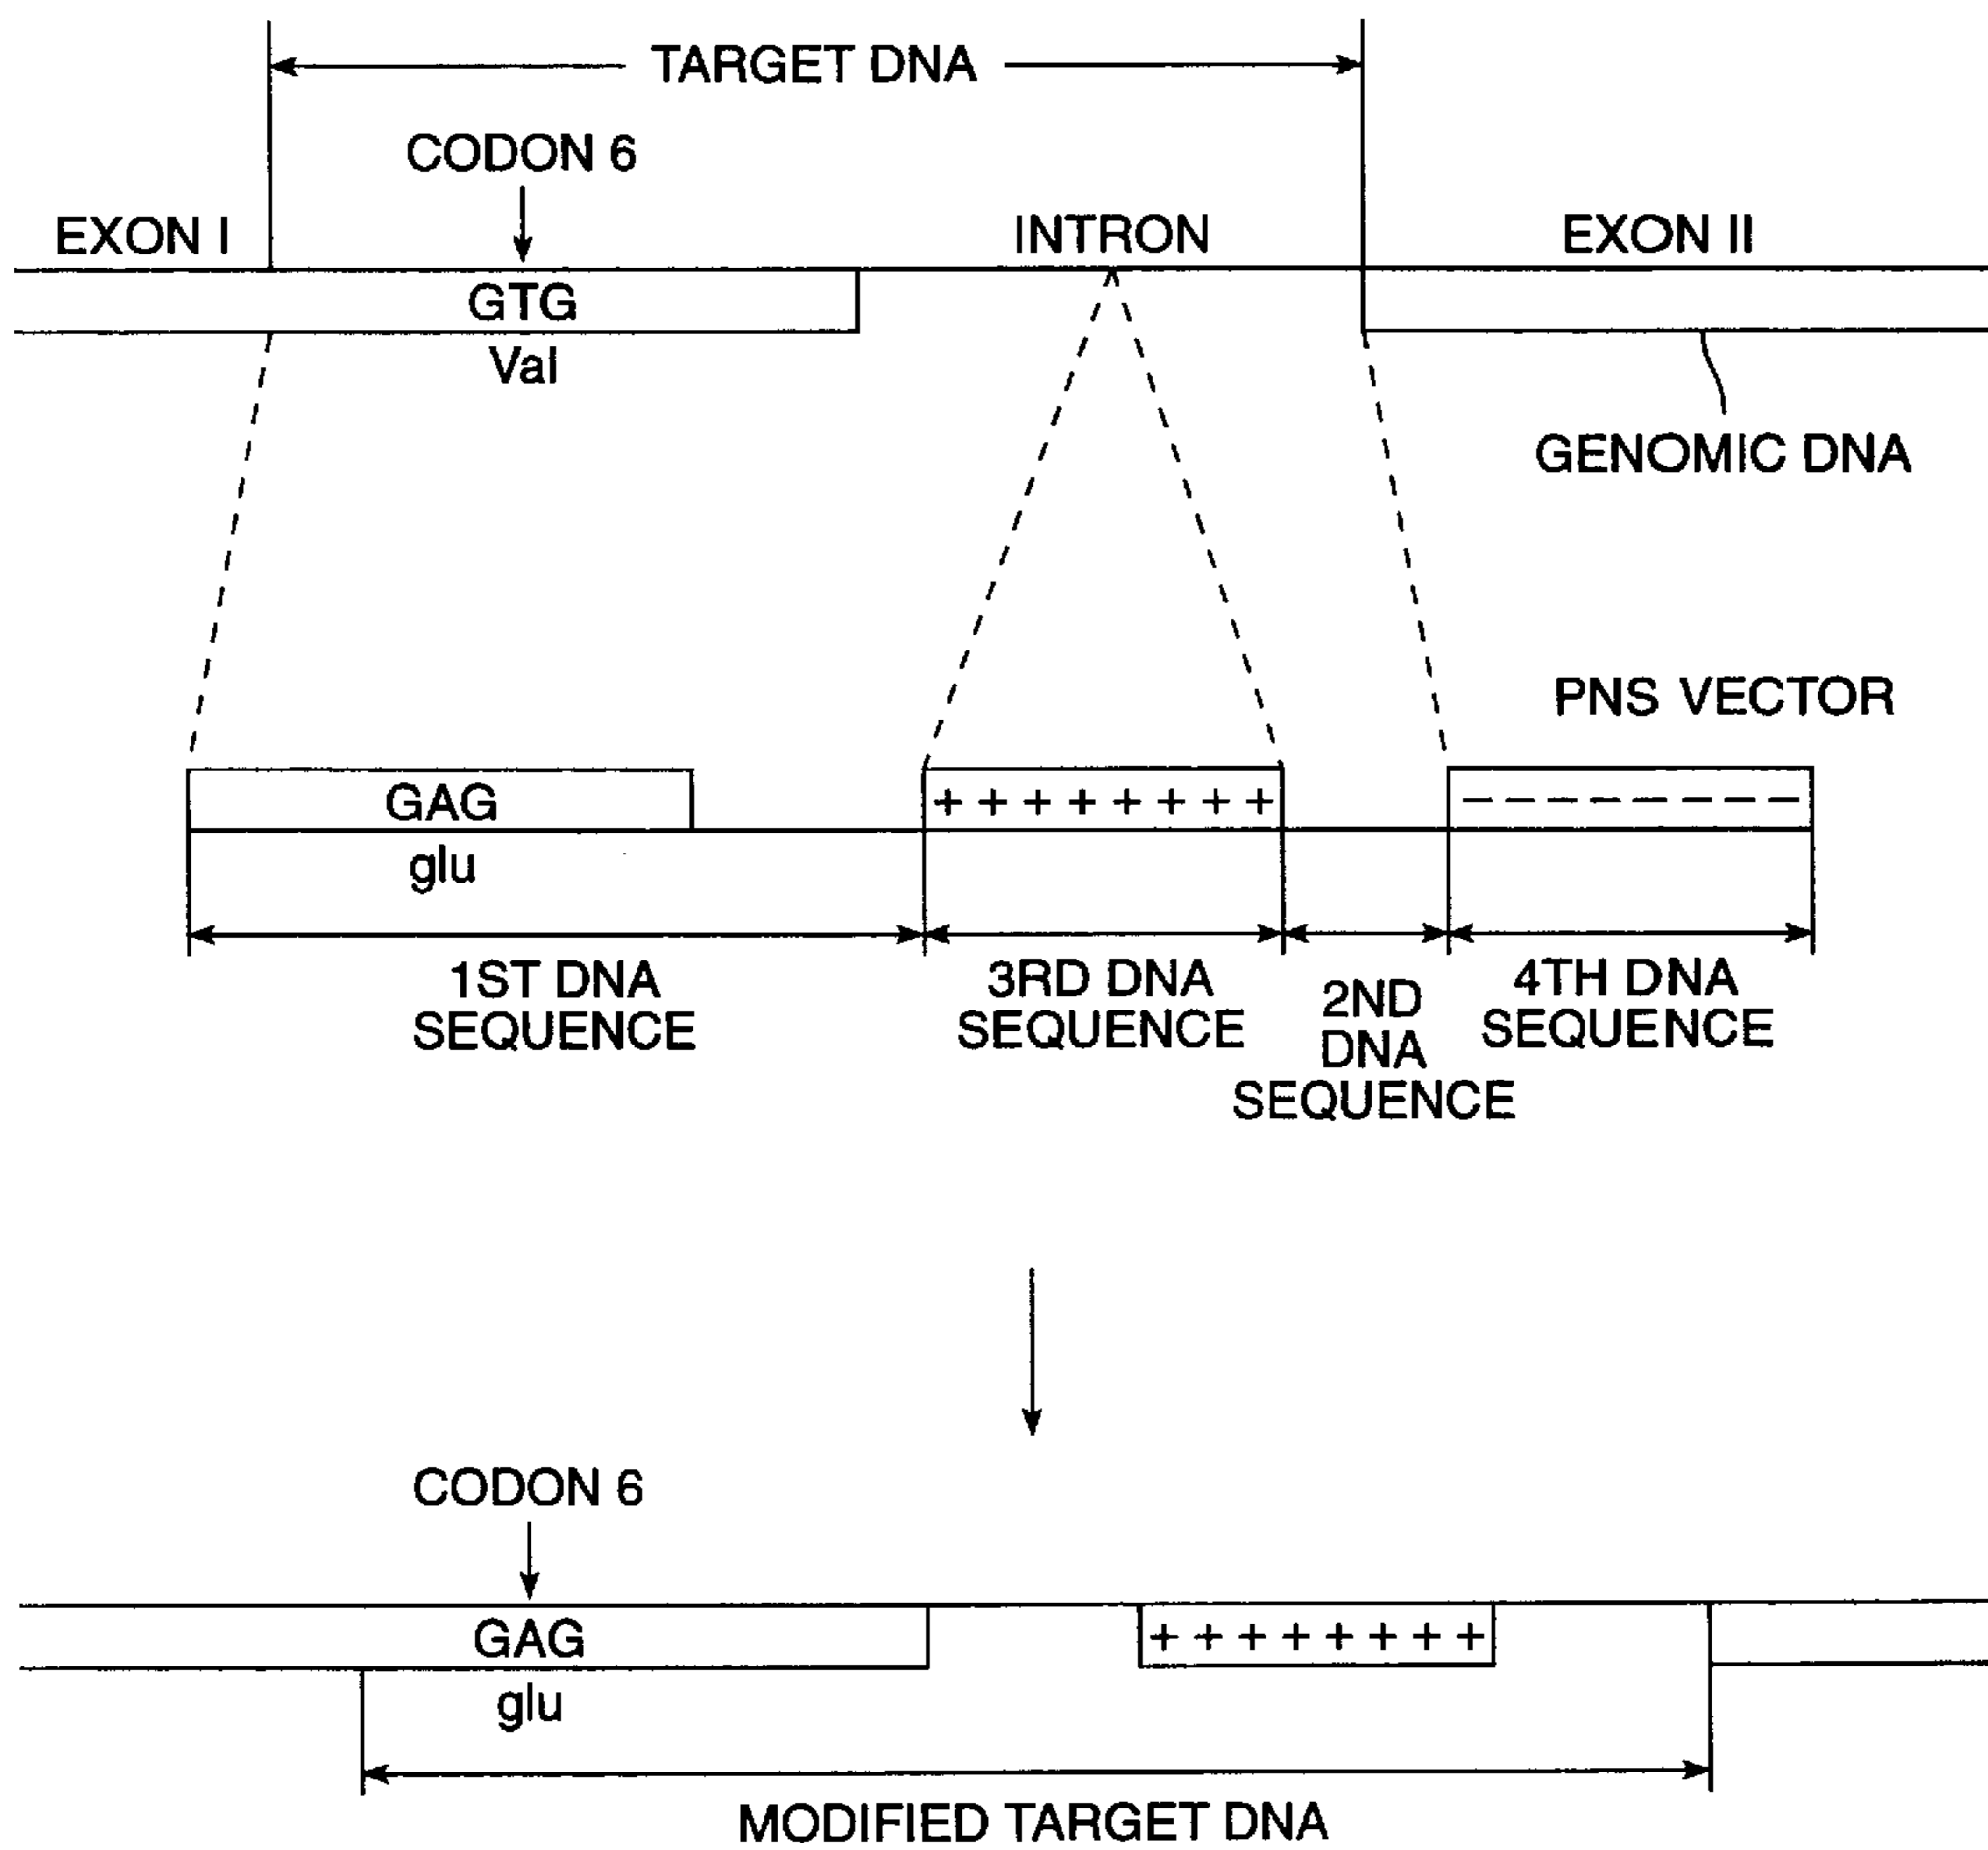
TARGET DNA

CODON 6

EXON I

INTRON

EXON II

GTG

Val

GENOMIC DNA

PNS VECTOR

GAG

glu

+ + + + + + + + +

- - - - - - - -

1ST DNA SEQUENCE

3RD DNA SEQUENCE

2ND DNA SEQUENCE

4TH DNA SEQUENCE

CODON 6

GAG

glu

+ + + + + + + + +

MODIFIED TARGET DNA